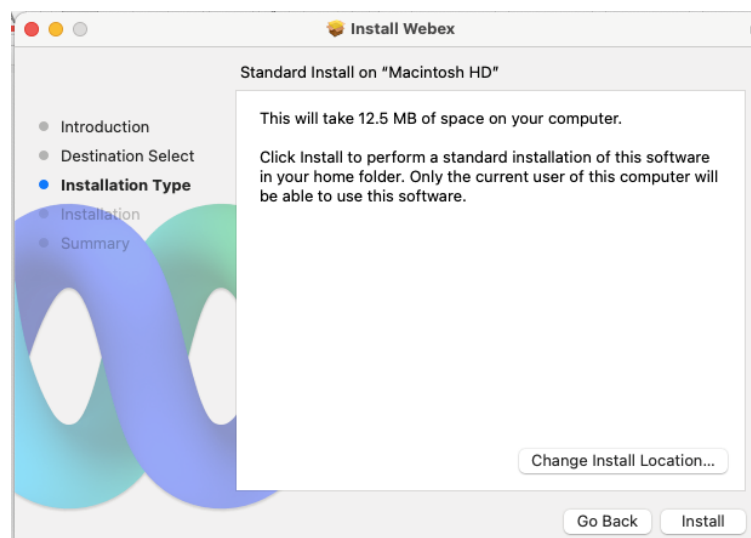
Install Webex

Standard Install on "Macintosh HD"

Introduction
Destination Select
Installation Type
Installation
Summary

This will take 12.5 MB of space on your computer.

Click Install to perform a standard installation of this software in your home folder. Only the current user of this computer will be able to use this software.

Change Install Location...

Go Back
Install